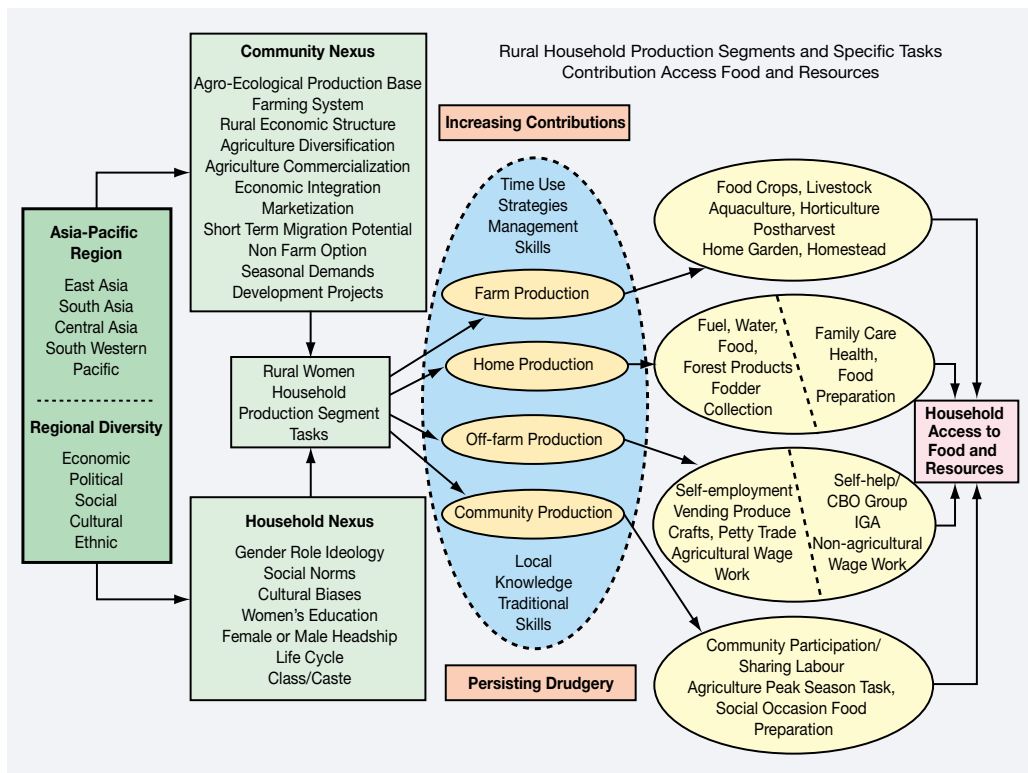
Rural Household Production Segments and Specific Tasks
Contribution Access Food and Resources

Asia-Pacific Region

East Asia
South Asia
Central Asia
South Western Pacific

Regional Diversity

Economic
Political
Social
Cultural
Ethnic

Community Nexus

Agro-Ecological Production Base
Farming System
Rural Economic Structure
Agriculture Diversification
Agriculture Commercialization
Economic Integration
Marketization
Short Term Migration Potential
Non Farm Option
Seasonal Demands
Development Projects

Rural Women Household Production Segment Tasks

Household Nexus

Gender Role Ideology
Social Norms
Cultural Biases
Women's Education
Female or Male Headship
Life Cycle
Class/Caste

Increasing Contributions

Time Use
Strategies
Management
Skills

Farm Production

Home Production

Off-farm Production

Community Production

Local
Knowledge
Traditional
Skills

Persisting Drudgery

Food Crops, Livestock
Aquaculture, Horticulture
Postharvest
Home Garden, Homestead

Fuel, Water, Food, Forest Products Fodder Collection

Family Care Health, Food Preparation

Self-employment Vending Produce Crafts, Petty Trade Agricultural Wage Work

Self-help/ CBO Group IGA Non-agricultural Wage Work

Community Participation/ Sharing Labour Agriculture Peak Season Task, Social Occasion Food Preparation

Household Access to Food and Resources